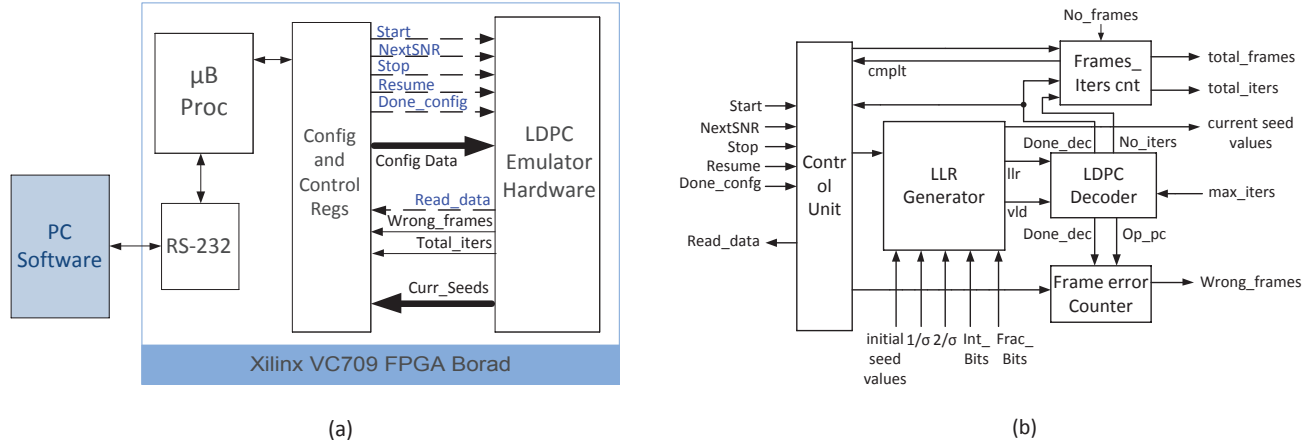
μB Proc

RS-232

PC Software

Config and Control Regs

Start
NextSNR
Stop
Resume
Done_config

Config Data

Read_data
Wrong_frames
Total_iters

Curr_Seeds

LDPC Emulator Hardware

Xilinx VC709 FPGA Borad

(a)

No_frames

Frames_ Iters cnt

total_frames
total_iters

cmplt

Start
NextSNR
Stop
Resume
Done_confg

Read_data

Contr ol Unit

LLR Generator

Done_dec
No_iters
current seed values

llr
vld

LDPC Decoder

max_iters

Done_dec
Op_pc

Frame error Counter

Wrong_frames

initial seed values
$1/\sigma$
$2/\sigma$
Int_ Bits
Frac_ Bits

(b)